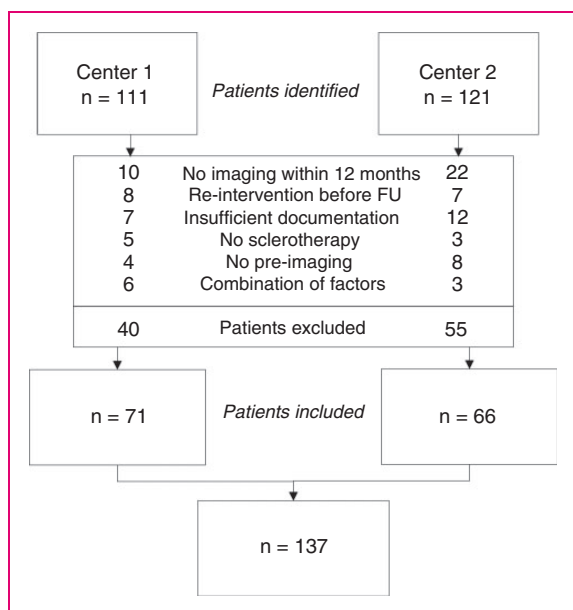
Center 1
n = 111

Patients identified

Center 2
n = 121

10 No imaging within 12 months 22
8 Re-intervention before FU 7
7 Insufficient documentation 12
5 No sclerotherapy 3
4 No pre-imaging 8
6 Combination of factors 3

40 Patients excluded 55

n = 71

Patients included

n = 66

n = 137